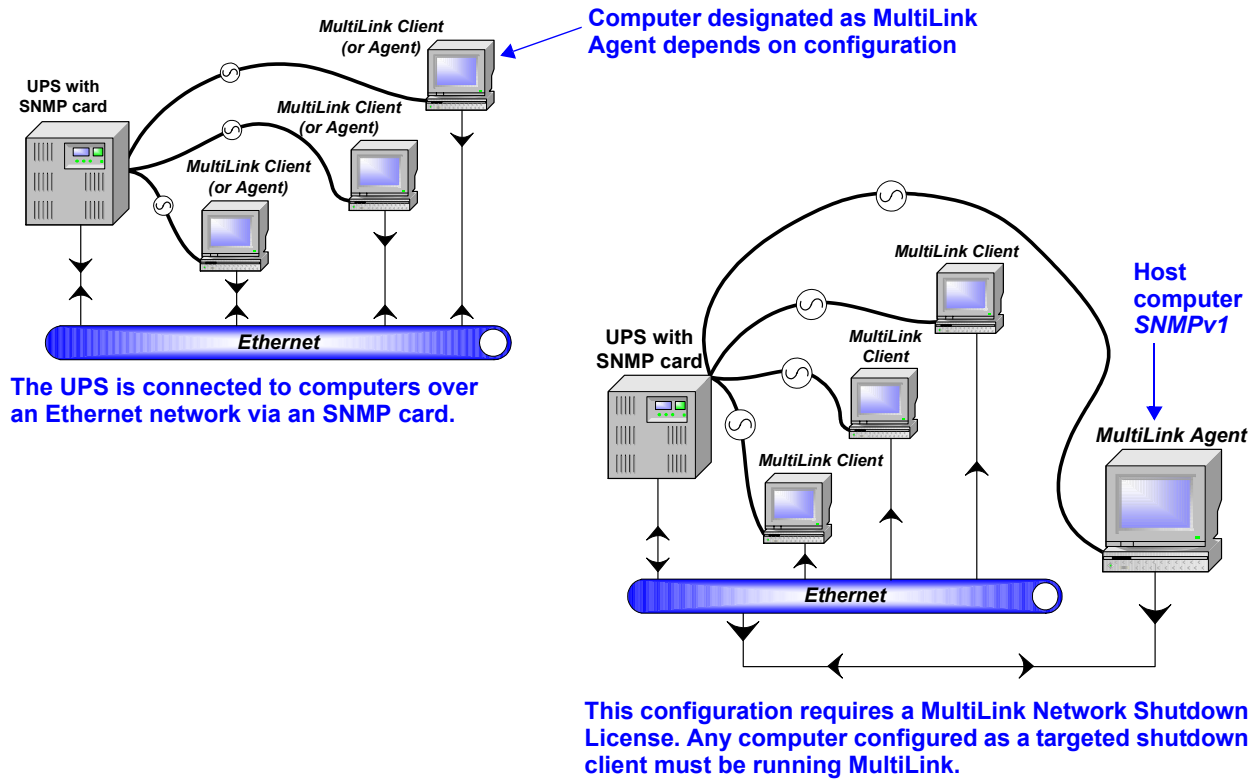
Computer designated as MultiLink Agent depends on configuration

MultiLink Client (or Agent)

UPS with SNMP card

MultiLink Client (or Agent)

MultiLink Client (or Agent)

Ethernet

The UPS is connected to computers over an Ethernet network via an SNMP card.

MultiLink Client

Host computer SNMPv1

UPS with SNMP card

MultiLink Client

MultiLink Agent

MultiLink Client

Ethernet

This configuration requires a MultiLink Network Shutdown License. Any computer configured as a targeted shutdown client must be running MultiLink.